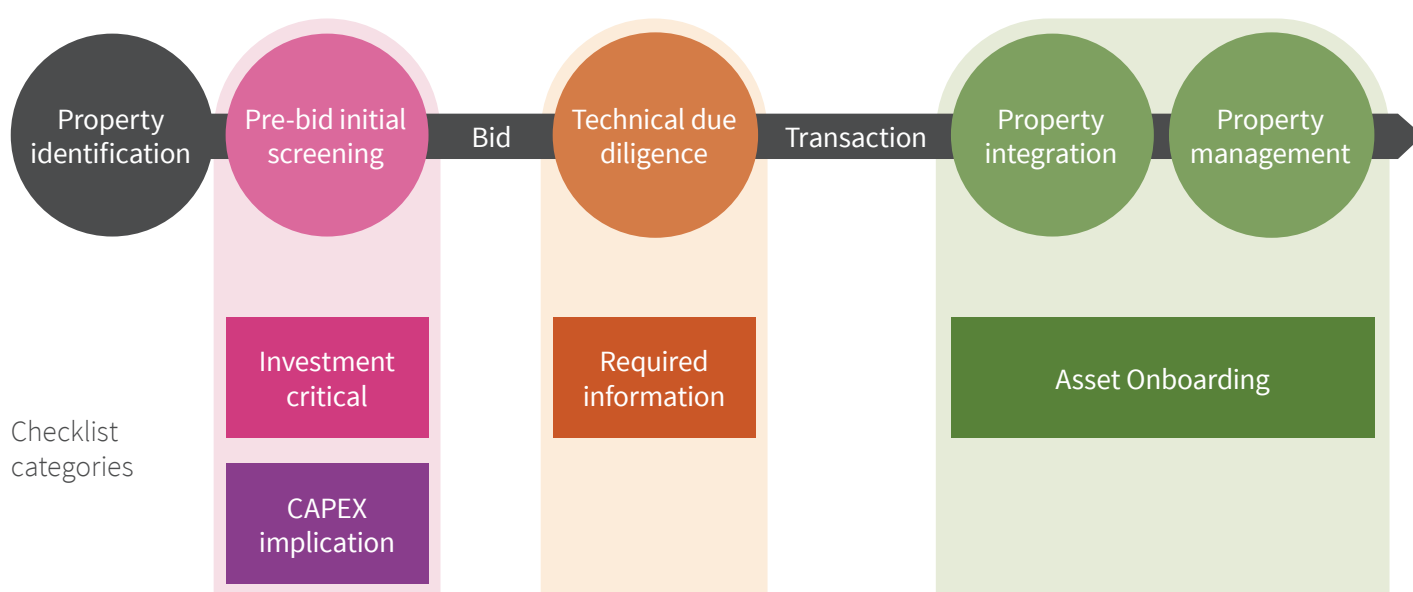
Property identification

Pre-bid initial screening

Bid

Technical due diligence

Transaction

Property integration

Property management

Checklist categories

Investment critical

CAPEX implication

Required information

Asset Onboarding